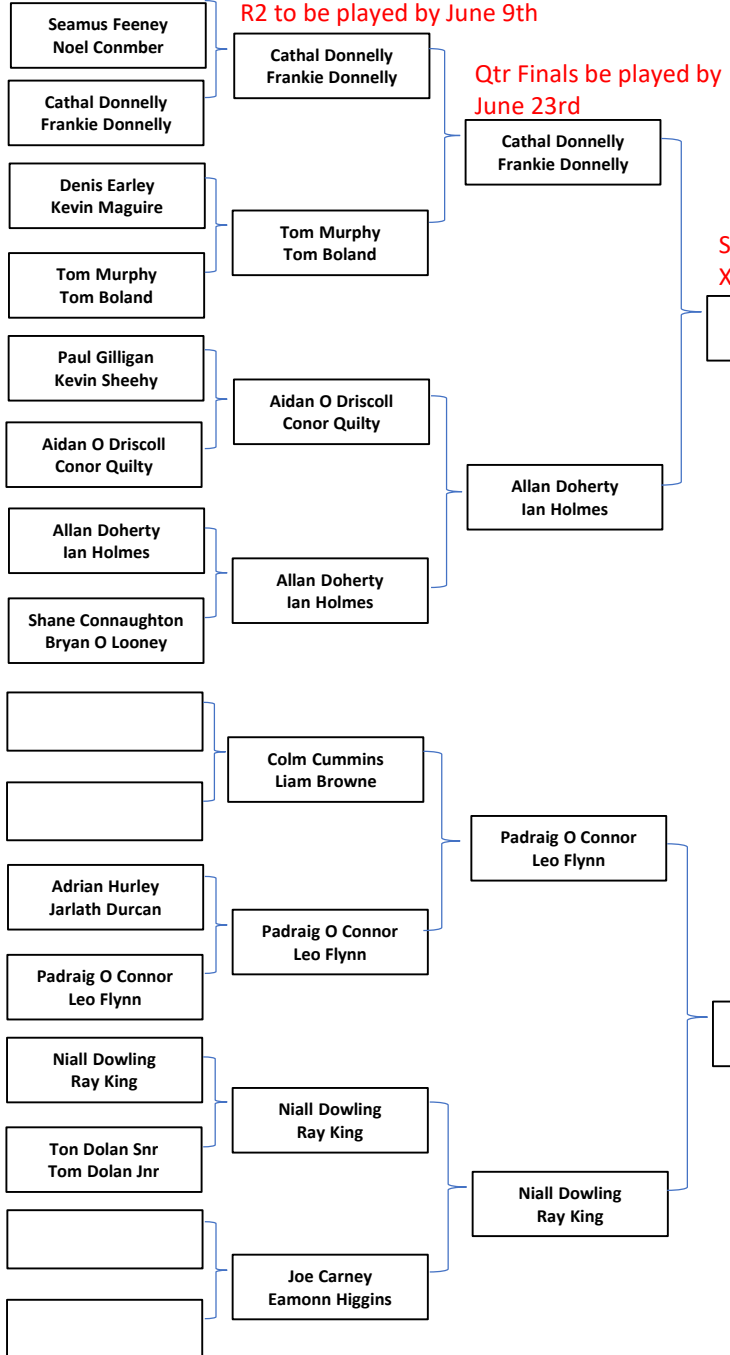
R2 to be played by June 9th

Qtr Finals be played by June 23rd

Seamus Feeney
Noel Conmber

Cathal Donnelly
Frankie Donnelly

Cathal Donnelly
Frankie Donnelly

Cathal Donnelly
Frankie Donnelly

Denis Earley
Kevin Maguire

Tom Murphy
Tom Boland

Tom Murphy
Tom Boland

S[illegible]
X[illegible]

Paul Gilligan
Kevin Sheehy

Aidan O Driscoll
Conor Quilty

Aidan O Driscoll
Conor Quilty

Allan Doherty
Ian Holmes

Allan Doherty
Ian Holmes

Allan Doherty
Ian Holmes

Shane Connaughton
Bryan O Looney

Colm Cummins
Liam Browne

Padraig O Connor
Leo Flynn

Adrian Hurley
Jarlath Durcan

Padraig O Connor
Leo Flynn

Padraig O Connor
Leo Flynn

Niall Dowling
Ray King

Niall Dowling
Ray King

Ton Dolan Snr
Tom Dolan Jnr

Niall Dowling
Ray King

Joe Carney
Eamonn Higgins